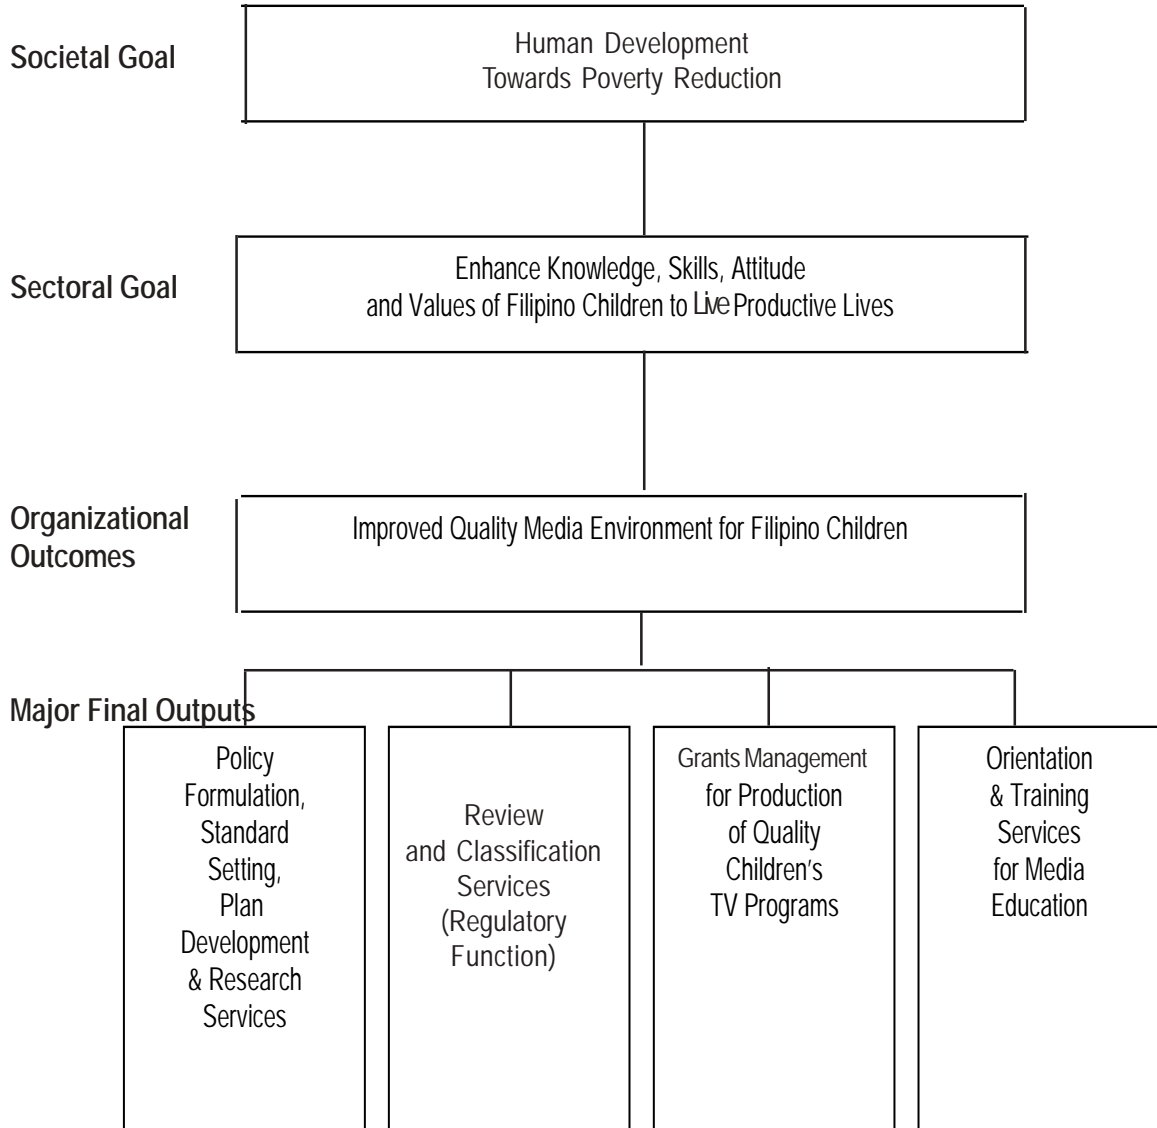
Societal Goal

Human Development
Towards Poverty Reduction

Sectoral Goal

Enhance Knowledge, Skills, Attitude and Values of Filipino Children to Live Productive Lives

Organizational Outcomes

Improved Quality Media Environment for Filipino Children

Major Final Outputs

Policy Formulation, Standard Setting, Plan Development & Research Services

Review and Classification Services (Regulatory Function)

Grants Management for Production of Quality Children's TV Programs

Orientation & Training Services for Media Education